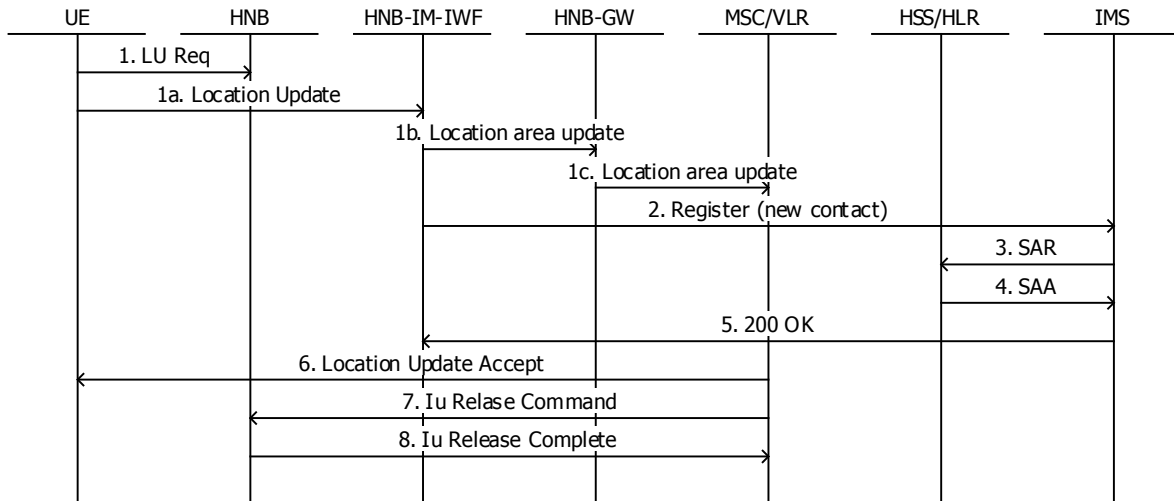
UE HNB HNB-IM-IWF HNB-GW MSC/VLR HSS/HLR IMS

1. LU Req

1a. Location Update

1b. Location area update

1c. Location area update

2. Register (new contact)

3. SAR

4. SAA

5. 200 OK

6. Location Update Accept

7. Iu Release Command

8. Iu Release Complete